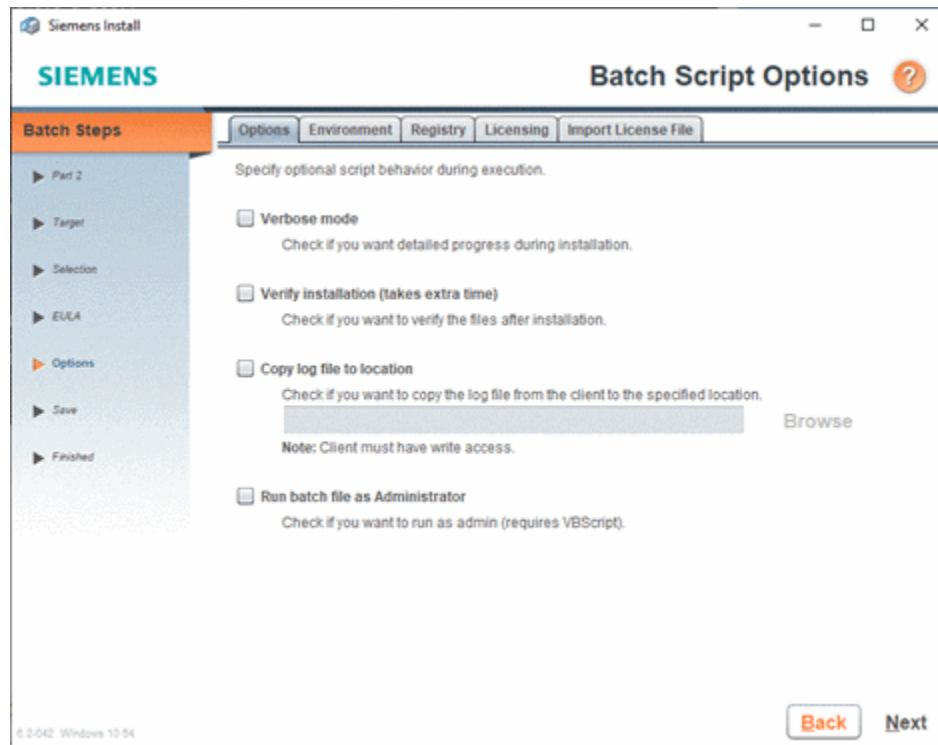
Siemens Install

SIEMENS

Batch Script Options

?

Batch Steps

Part 2

Target

Selection

EULA

Options

Save

Finished

Options | Environment | Registry | Licensing | Import License File

Specify optional script behavior during execution.

Verbose mode
Check if you want detailed progress during installation.

Verify installation (takes extra time)
Check if you want to verify the files after installation.

Copy log file to location
Check if you want to copy the log file from the client to the specified location.

Browse

Note: Client must have write access.

Run batch file as Administrator
Check if you want to run as admin (requires VBScript).

6.2-042 Windows 10 64

Back

Next